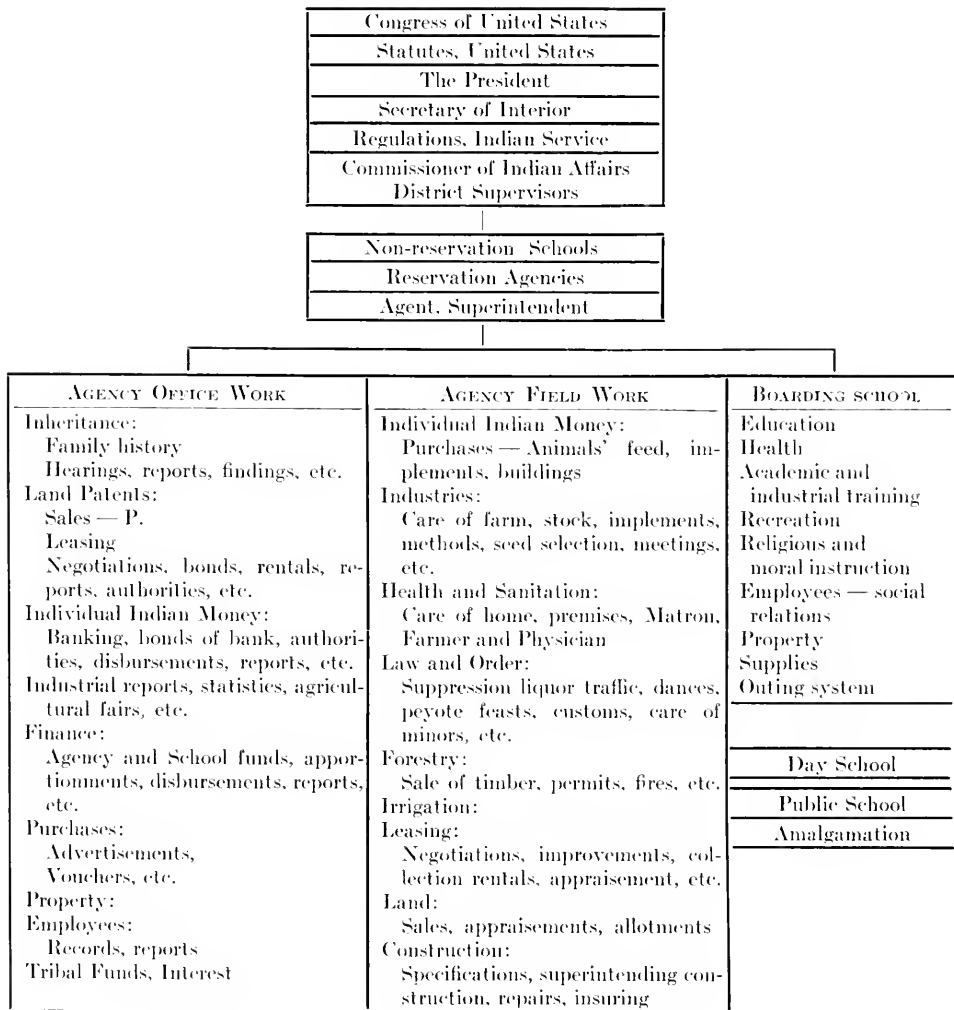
Congress of United States

Statutes, United States

The President

Secretary of Interior

Regulations, Indian Service

Commissioner of Indian Affairs
District Supervisors

Non-reservation Schools

Reservation Agencies

Agent, Superintendent

AGENCY OFFICE WORK

Inheritance:
Family history
Hearings, reports, findings, etc.
Land Patents:
Sales — P.
Leasing
Negotiations, bonds, rentals, reports, authorities, etc.
Individual Indian Money:
Banking, bonds of bank, authorities, disbursements, reports, etc.
Industrial reports, statistics, agricultural fairs, etc.
Finance:
Agency and School funds, apportionments, disbursements, reports, etc.
Purchases:
Advertisements,
Vouchers, etc.
Property:
Employees:
Records, reports
Tribal Funds, Interest

AGENCY FIELD WORK

Individual Indian Money:
Purchases — Animals' feed, implements, buildings
Industries:
Care of farm, stock, implements, methods, seed selection, meetings, etc.
Health and Sanitation:
Care of home, premises, Matron, Farmer and Physician
Law and Order:
Suppression liquor traffic, dances, peyote feasts, customs, care of minors, etc.
Forestry:
Sale of timber, permits, fires, etc.
Irrigation:
Leasing:
Negotiations, improvements, collection rentals, appraisement, etc.
Land:
Sales, appraisements, allotments
Construction:
Specifications, superintending construction, repairs, insuring

BOARDING SCHOOL

Education
Health
Academic and industrial training
Recreation
Religious and moral instruction
Employees — social relations
Property
Supplies
Outing system

Day School

Public School

Amalgamation